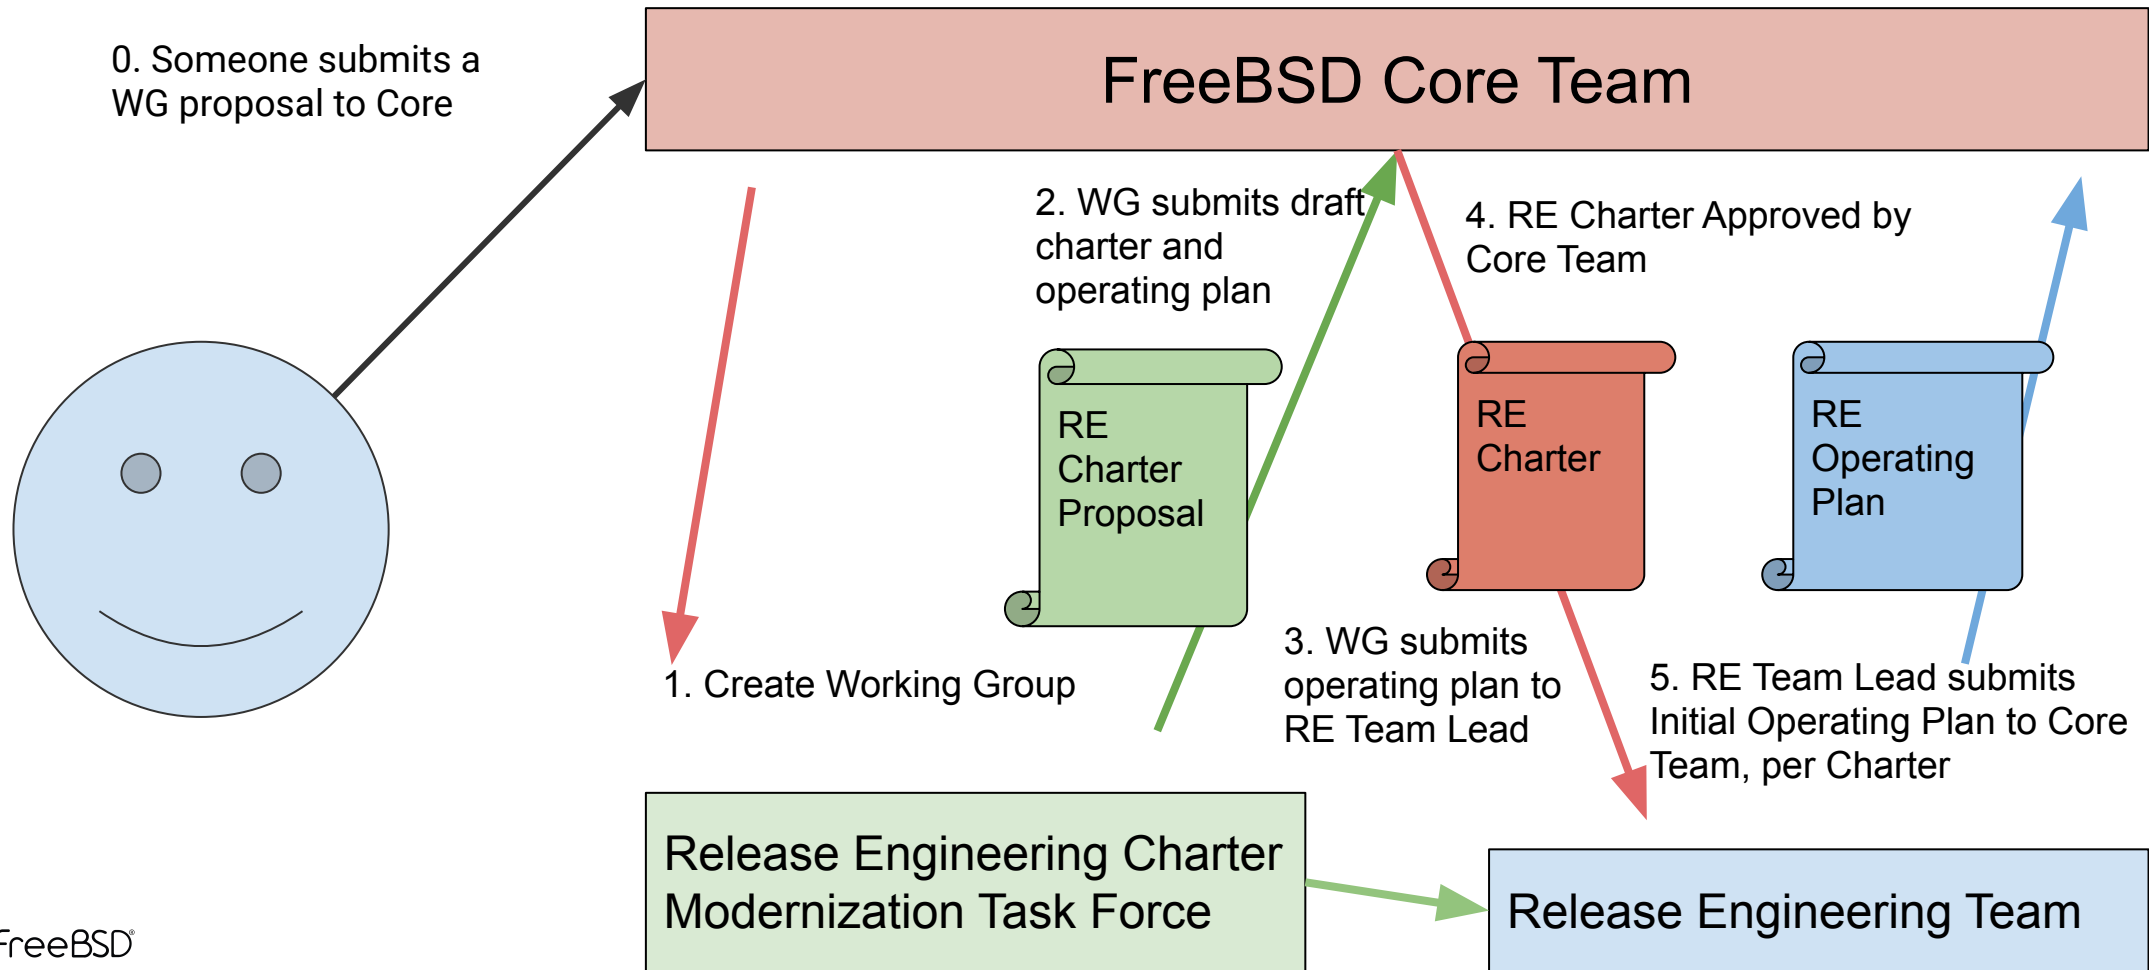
0. Someone submits a WG proposal to Core

FreeBSD Core Team

2. WG submits draft charter and operating plan

4. RE Charter Approved by Core Team

RE Charter Proposal

RE Charter

RE Operating Plan

1. Create Working Group

3. WG submits operating plan to RE Team Lead

5. RE Team Lead submits Initial Operating Plan to Core Team, per Charter

Release Engineering Charter Modernization Task Force

Release Engineering Team

FreeBSD®